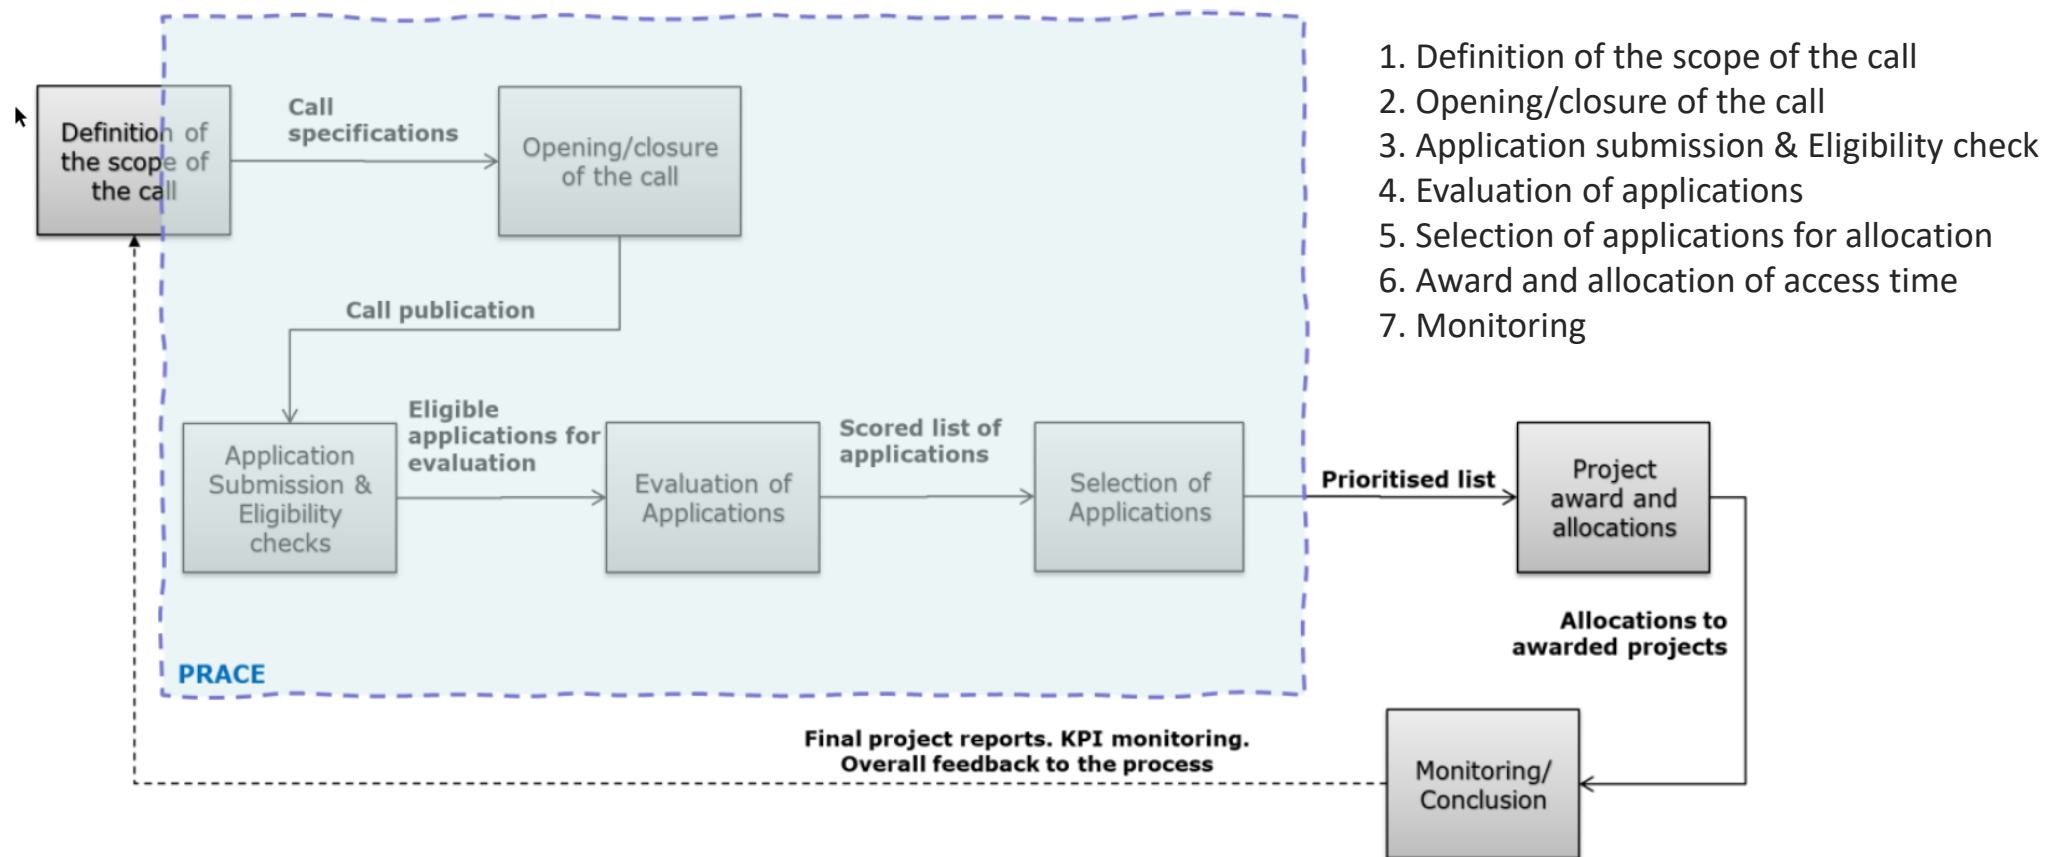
Definition of the scope of the call

Call specifications

Opening/closure of the call

Call publication

Application Submission & Eligibility checks

Eligible applications for evaluation

Evaluation of Applications

Scored list of applications

Selection of Applications

PRACE

Prioritised list

Project award and allocations

Allocations to awarded projects

Monitoring/ Conclusion

Final project reports. KPI monitoring. Overall feedback to the process

1. Definition of the scope of the call
2. Opening/closure of the call
3. Application submission & Eligibility check
4. Evaluation of applications
5. Selection of applications for allocation
6. Award and allocation of access time
7. Monitoring